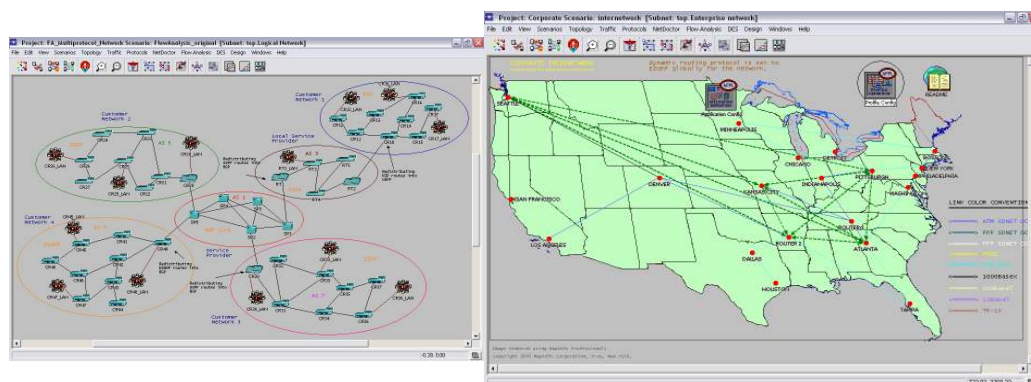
Project: FA_multiprotocol_Network Scenario: Flowanalysis_original [Subnet: top.Logical Network]

File Edit View Scenarios Topology Traffic Protocols NetDoctor Flow Analysis DES Design Windows Help

Customer Network 1

Customer Network 2

AS 3

Local Service Provider

Customer Network 4

Service Provider

Customer Network 3

AS 1

Redistributing EIGRP routes into BGP

Redistributing BGP routes into OSPF

Redistributing OSPF routes into BGP

Redistributing EIGRP routes into BGP

CR1_LAN

CR8_LAN

CR6_LAN

6.39, 0.00

Project: Corporate Scenario: internetwork [Subnet: top.Enterprise network]

File Edit View Scenarios Topology Traffic Protocols NetDoctor Flow Analysis DES Design Windows Help

Dynamic routing protocol is set to EIGRP globally for the network.

Application Config

Profile Config

README

SEATTLE

MINNEAPOLIS

SAN FRANCISCO

DENVER

CHICAGO

DETROIT

PITTSBURGH

NEW YORK

PHILADELPHIA

WASHINGTON

INDIANAPOLIS

KANSAS CITY

LOS ANGELES

DALLAS

HOUSTON

ROUTER 2

ATLANTA

TAMPA

BOSTON

LINK COLOR CONVENTION

ATM SONET OC

PPP SONET OC

PPP SONET OC

100BaseTX

1000BaseX

10BaseT

T1-E1

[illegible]